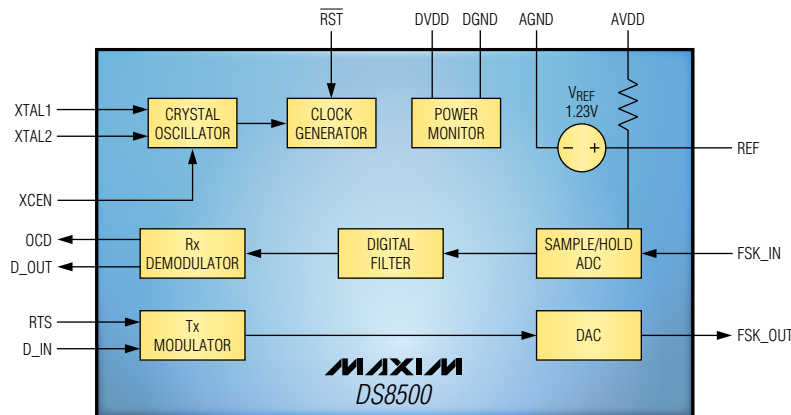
$\overline{RST}$

DVDD

DGND

AGND

AVDD

XTAL1

XTAL2

CRYSTAL OSCILLATOR

CLOCK GENERATOR

POWER MONITOR

$V_{REF}$ 1.23V

– +

REF

XCEN

OCD

D_OUT

Rx DEMODULATOR

DIGITAL FILTER

SAMPLE/HOLD ADC

FSK_IN

RTS

D_IN

Tx MODULATOR

DAC

FSK_OUT

MAXIM

DS8500